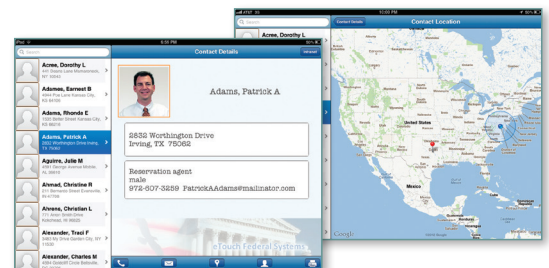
AT&T 3G
12:00 PM
Search
Contact Details
Contact Location
Acree, Dorothy L

iPod
6:00 PM
Search
Contact Details
Acree, Dorothy L
441 Grand Lake Monastery, NY 10543
Adames, Earnest B
4044 Pine Lane Kansas City, KS 66111
Adames, Rhonda E
1100 Tenth Street Kansas City, KS 66018
Adams, Patrick A
2832 Worthington Drive Irving, TX 75062
Aguirre, Julie M
4691 George Avenue Mobile, AL 36610
Ahmad, Christine R
271 Bernardo Street Evansville, IN 47708
Ahrens, Christian L
171 Amon Smith Drive Kokomo, IN 46902
Alexander, Traci F
5482 My Drive Garden City, NY 11530
Alexander, Charles M
4808 Raffle Circle Lake Bluff, IL 60044

Adams, Patrick A
2832 Worthington Drive
Irving, TX 75062
Reservation agent
male
972-507-3259 PatrickAAdams@mailinator.com
eTouch Federal Systems
United States
Mexico
Google